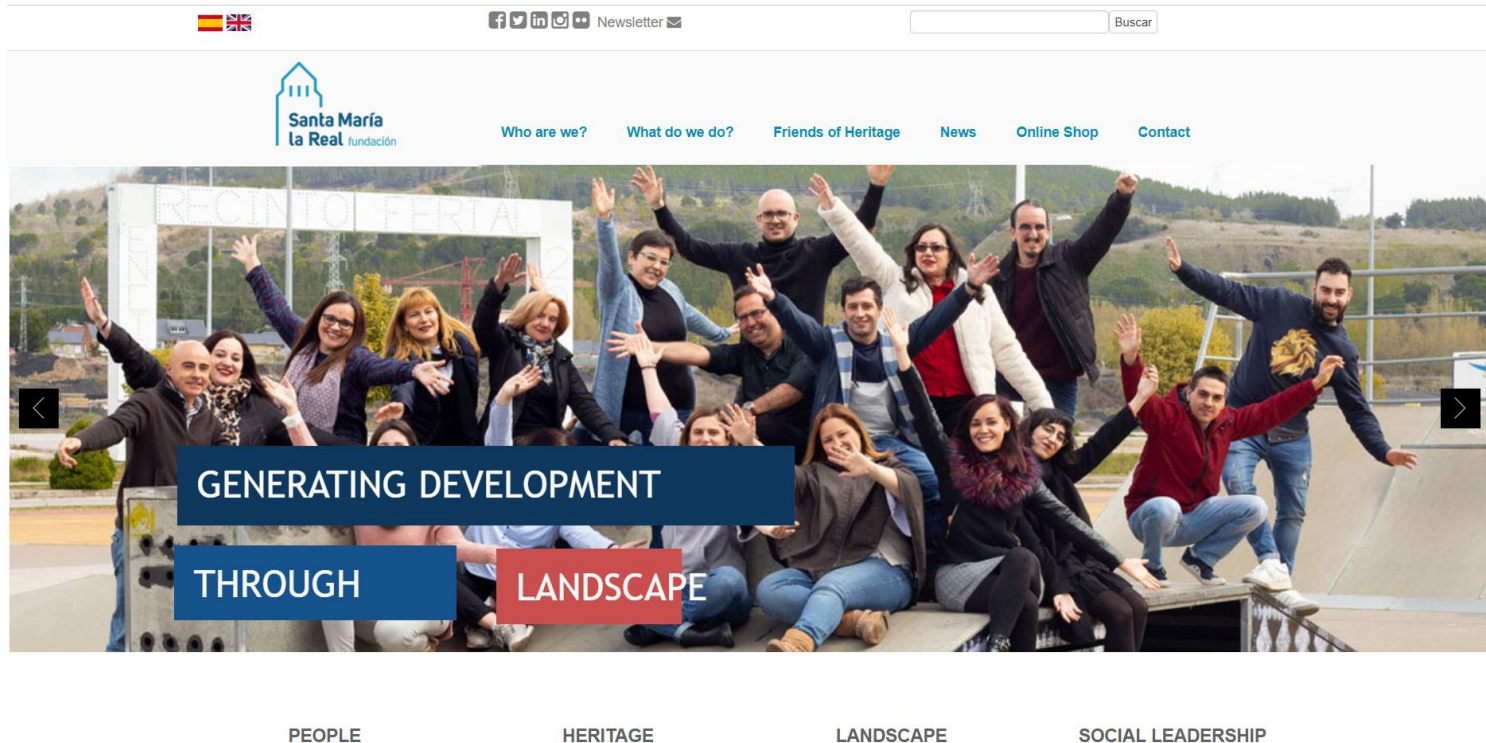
Newsletter

Buscar

Santa María la Real fundación

Who are we?
What do we do?
Friends of Heritage
News
Online Shop
Contact

RECINTO FERIAL

GENERATING DEVELOPMENT

THROUGH

LANDSCAPE

PEOPLE

HERITAGE

LANDSCAPE

SOCIAL LEADERSHIP